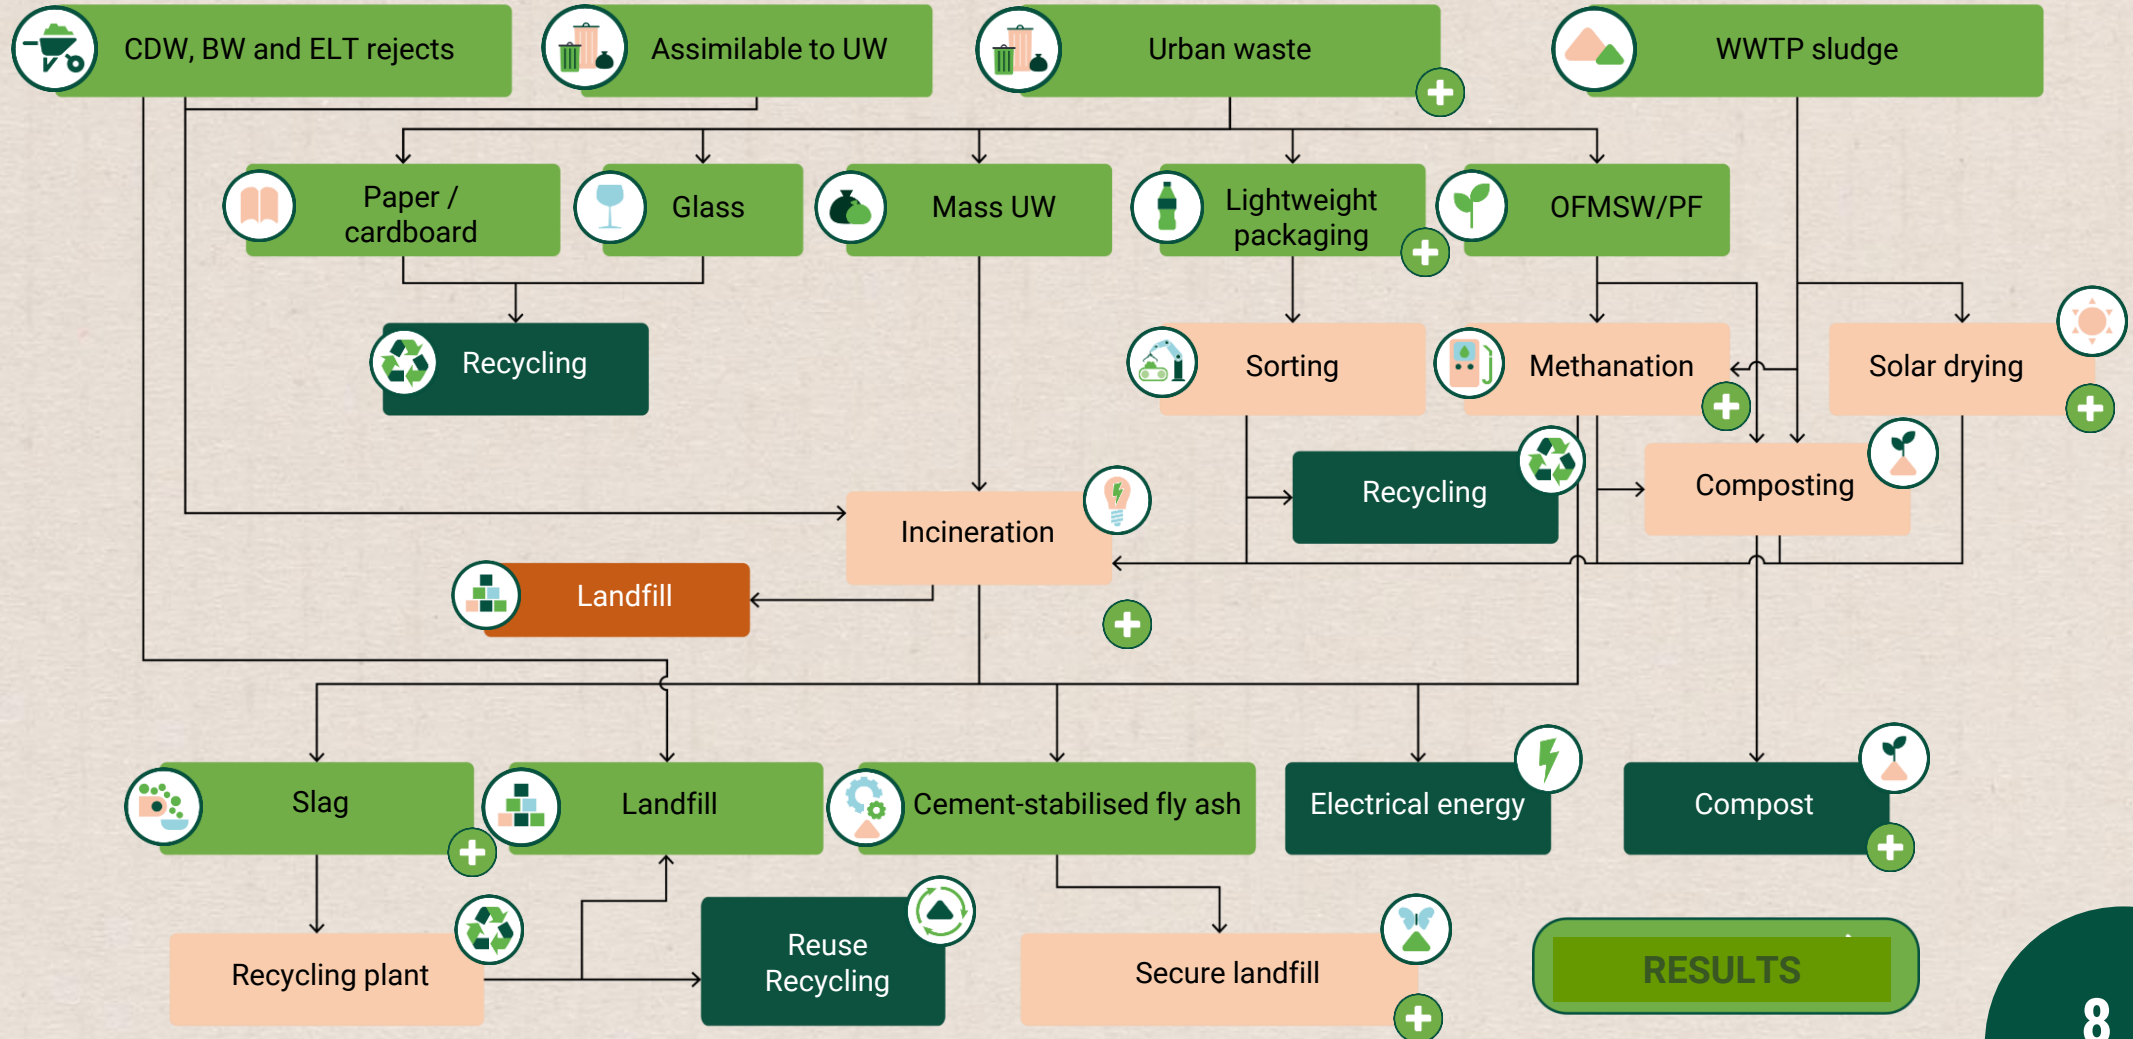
CDW, BW and ELT rejects

Assimilable to UW

Urban waste

WWTP sludge

Paper / cardboard

Glass

Mass UW

Lightweight packaging

OFMSW/PF

Recycling

Sorting

Methanation

Solar drying

Recycling

Composting

Incineration

Landfill

Slag

Landfill

Cement-stabilised fly ash

Electrical energy

Compost

Recycling plant

Reuse Recycling

Secure landfill

RESULTS

8